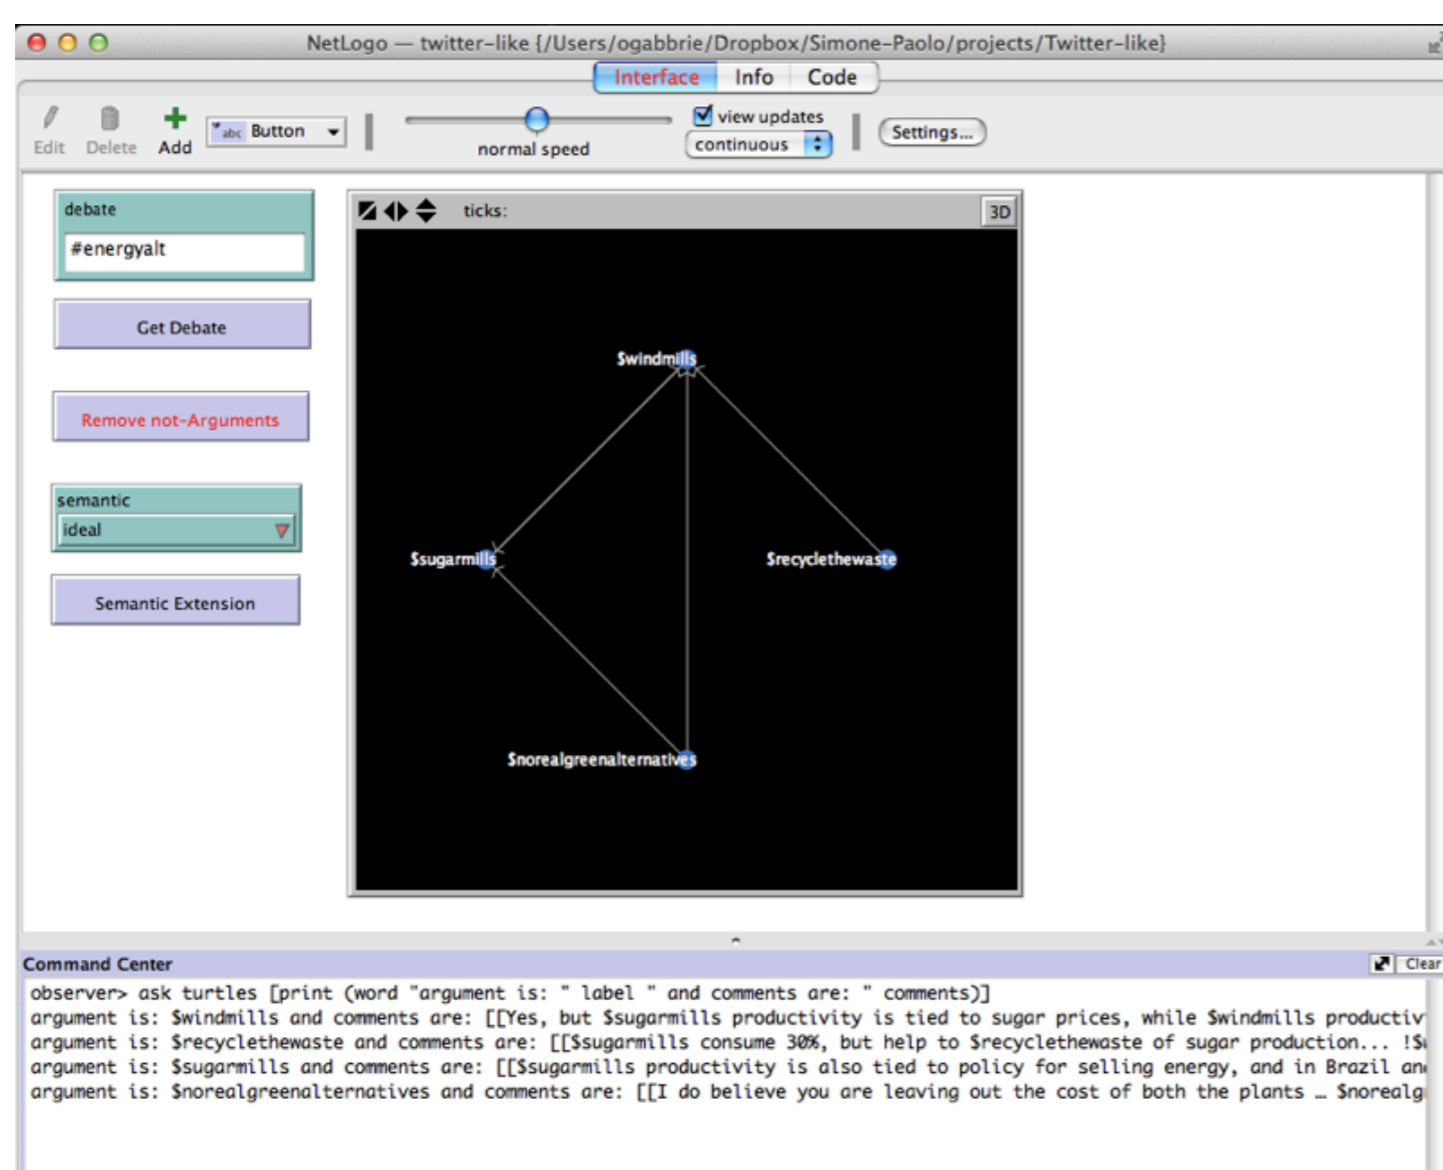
NetLogo — twitter-like {/Users/ogabbrie/Dropbox/Simone-Paolo/projects/Twitter-like}

Interface Info Code

Edit Delete Add Button normal speed view updates continuous Settings...

debate
#energyalt

Get Debate

Remove not-Arguments

semantic
ideal

Semantic Extension

ticks: 3D

$windmills
$sugarmills
$recyclethewaste
$norealgreenalternatives

Command Center Clear

observer> ask turtles [print (word "argument is: " label " and comments are: " comments)]
argument is: $windmills and comments are: [[Yes, but $sugarmills productivity is tied to sugar prices, while $windmills productiv
argument is: $recyclethewaste and comments are: [[$sugarmills consume 30%, but help to $recyclethewaste of sugar production... !$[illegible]
argument is: $sugarmills and comments are: [[$sugarmills productivity is also tied to policy for selling energy, and in Brazil an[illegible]
argument is: $norealgreenalternatives and comments are: [[I do believe you are leaving out the cost of both the plants … $norealg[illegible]